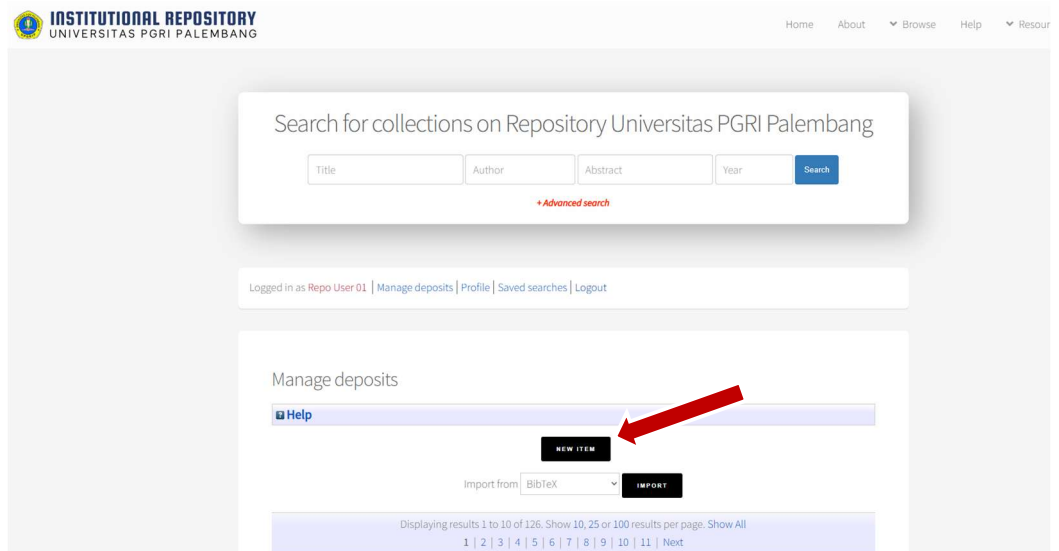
INSTITUTIONAL REPOSITORY
UNIVERSITAS PGRI PALEMBANG

Home About Browse Help Resour

Search for collections on Repository Universitas PGRI Palembang

Title Author Abstract Year Search

+ Advanced search

Logged in as Repo User 01 | Manage deposits | Profile | Saved searches | Logout

Manage deposits

Help

NEW ITEM

Import from BibTeX IMPORT

Displaying results 1 to 10 of 126. Show 10, 25 or 100 results per page. Show All
1 | 2 | 3 | 4 | 5 | 6 | 7 | 8 | 9 | 10 | 11 | Next